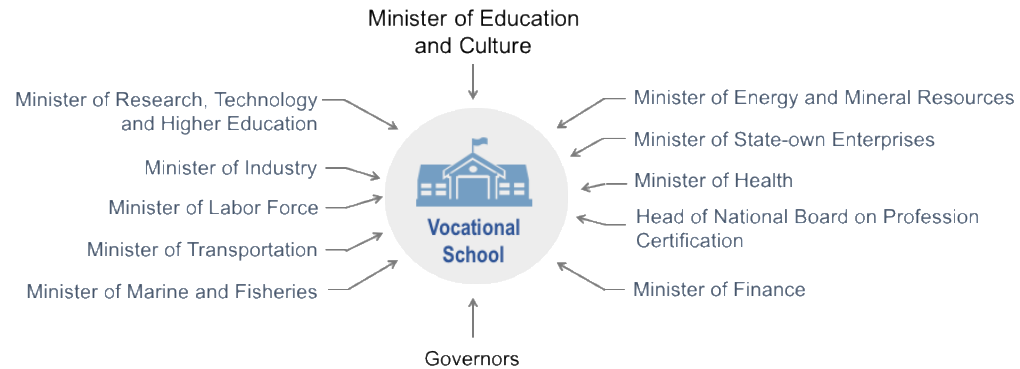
Minister of Education and Culture

Minister of Research, Technology and Higher Education

Minister of Industry

Minister of Labor Force

Minister of Transportation

Minister of Marine and Fisheries

Vocational School

Minister of Energy and Mineral Resources

Minister of State-own Enterprises

Minister of Health

Head of National Board on Profession Certification

Minister of Finance

Governors